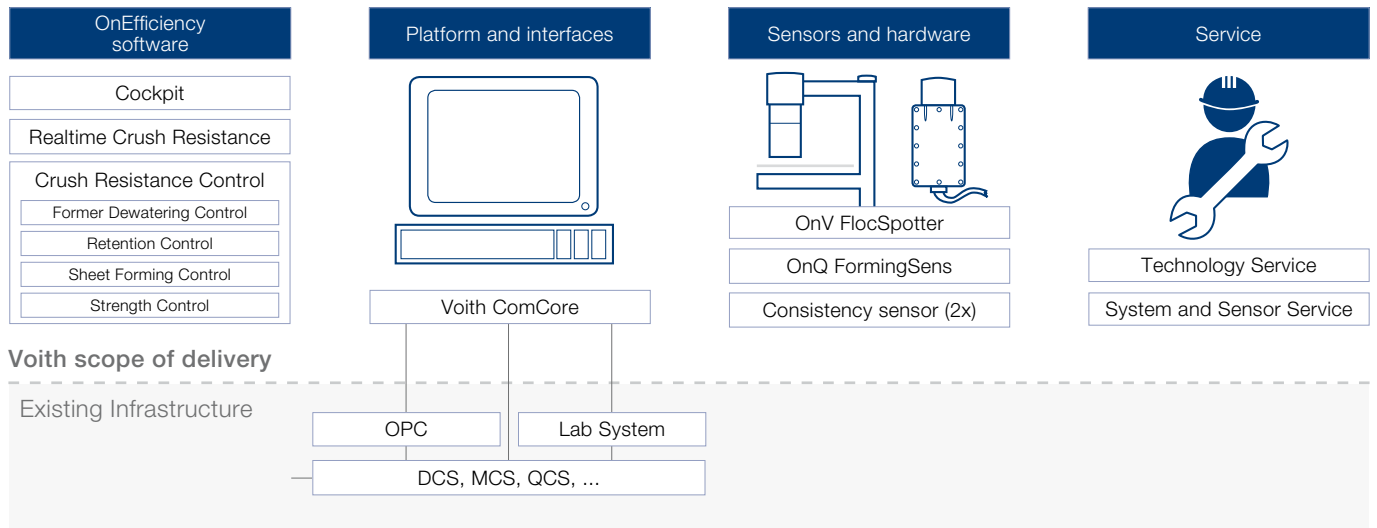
OnEfficiency software

Cockpit

Realtime Crush Resistance

Crush Resistance Control

Former Dewatering Control

Retention Control

Sheet Forming Control

Strength Control

Platform and interfaces

Voith ComCore

Sensors and hardware

OnV FlocSpotter

OnQ FormingSens

Consistency sensor (2x)

Service

Technology Service

System and Sensor Service

Voith scope of delivery

Existing Infrastructure

OPC

Lab System

DCS, MCS, QCS, ...